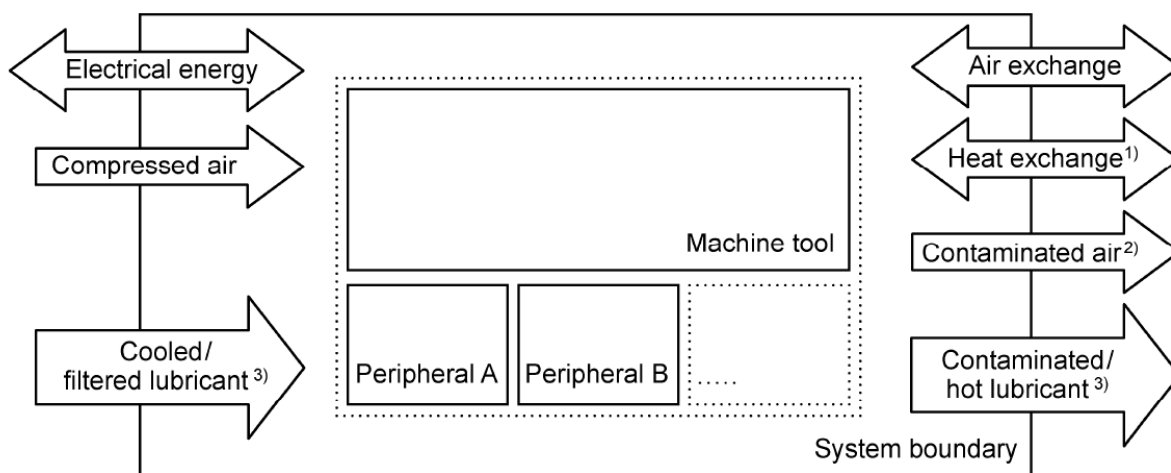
Electrical energy

Compressed air

Cooled/ filtered lubricant $^{3)}$

Machine tool

Peripheral A

Peripheral B

.....

Air exchange

Heat exchange$^{1)}$

Contaminated air$^{2)}$

Contaminated/ hot lubricant $^{3)}$

System boundary